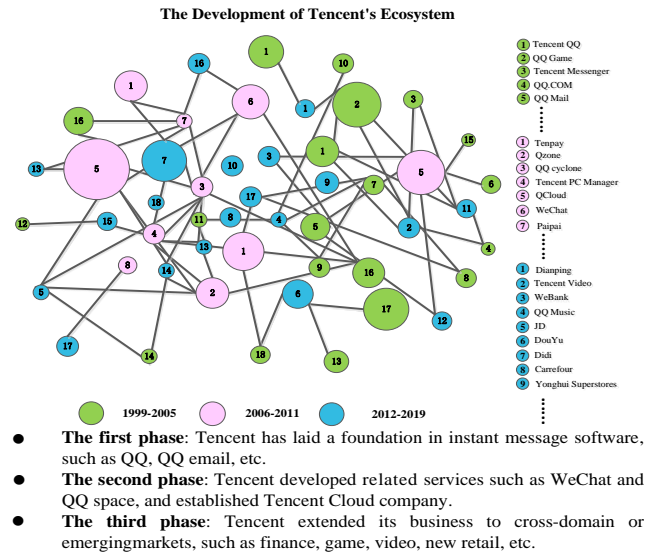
The Development of Tencent's Ecosystem

1 Tencent QQ
2 QQ Game
3 Tencent Messenger
4 QQ.COM
5 QQ Mail

1 Tenpay
2 Qzone
3 QQ cyclone
4 Tencent PC Manager
5 QCloud
6 WeChat
7 Paipai

1 Dianping
2 Tencent Video
3 WeBank
4 QQ Music
5 JD
6 DouYu
7 Didi
8 Carrefour
9 Yonghui Superstores

1 2 3 4 5 6 7 8 9 10 11 12 13 14 15 16 17 18
1 2 3 4 5 6 7 8
1 2 3 4 5 6 7 8 9 10 11 12 13 14 15 16 17

1999-2005
2006-2011
2012-2019

- **The first phase**: Tencent has laid a foundation in instant message software, such as QQ, QQ email, etc.
- **The second phase**: Tencent developed related services such as WeChat and QQ space, and established Tencent Cloud company.
- **The third phase**: Tencent extended its business to cross-domain or emergingmarkets, such as finance, game, video, new retail, etc.